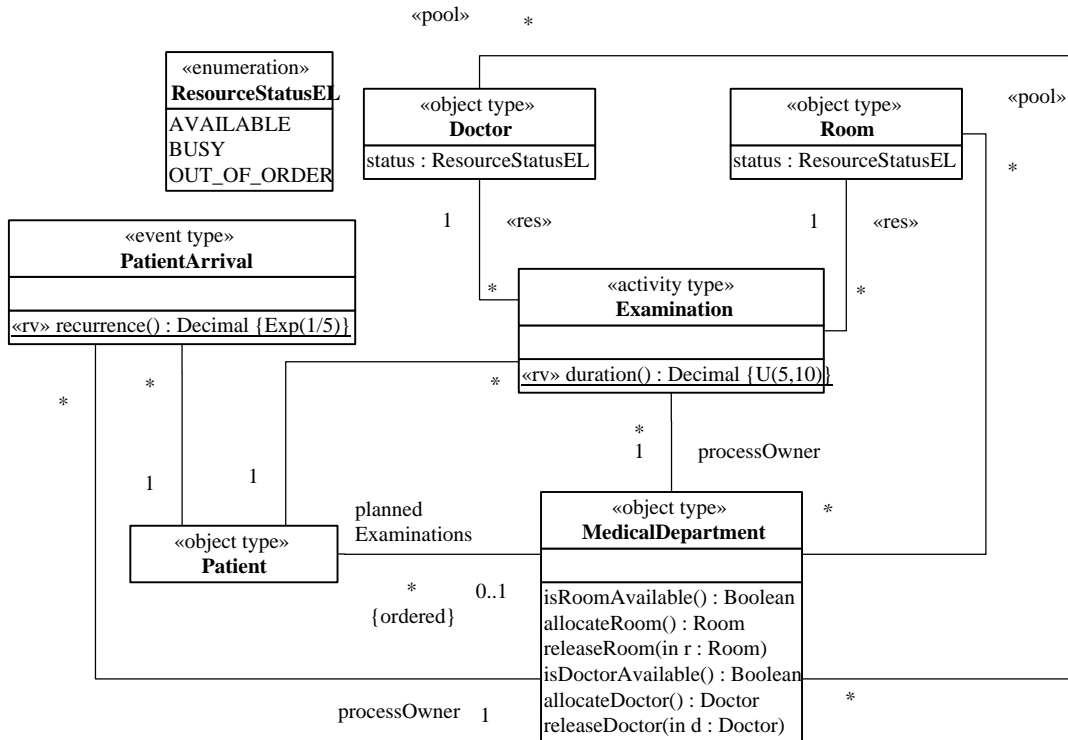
«pool» *

«enumeration»
ResourceStatusEL
AVAILABLE
BUSY
OUT_OF_ORDER

«object type»
Doctor
status : ResourceStatusEL

«object type»
Room
status : ResourceStatusEL

«pool»

*

1 «res»

1 «res»

«event type»
PatientArrival
«rv» recurrence() : Decimal {Exp(1/5)}

*

«activity type»
Examination
«rv» duration() : Decimal {U(5,10)}

*

*

*

*

*
1 processOwner

1

1

planned Examinations

«object type»
Patient

«object type»
MedicalDepartment
isRoomAvailable() : Boolean
allocateRoom() : Room
releaseRoom(in r : Room)
isDoctorAvailable() : Boolean
allocateDoctor() : Doctor
releaseDoctor(in d : Doctor)

*

* 0..1
{ordered}

*

processOwner 1